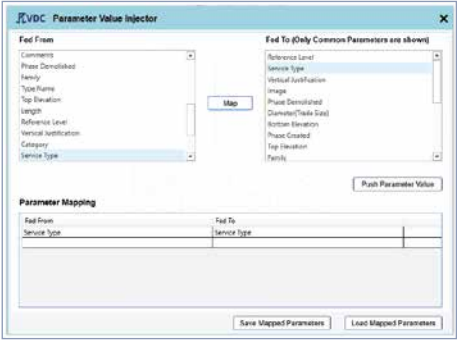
VDC Parameter Value Injector

×

Fed From

Comments
Phase Demolished
Family
Type Name
Top Elevation
Length
Reference Level
Vertical Justification
Category
Service Type

Map

Fed To (Only Common Parameters are shown)

Reference Level
Service Type
Vertical Justification
Image
Phase Demolished
Diameter(Trade Size)
Bottom Elevation
Phase Created
Top Elevation
Family

Push Parameter Value

Parameter Mapping

| Fed From | Fed To |
|---|---|
| Service Type | Service Type |

Save Mapped Parameters

Load Mapped Parameters